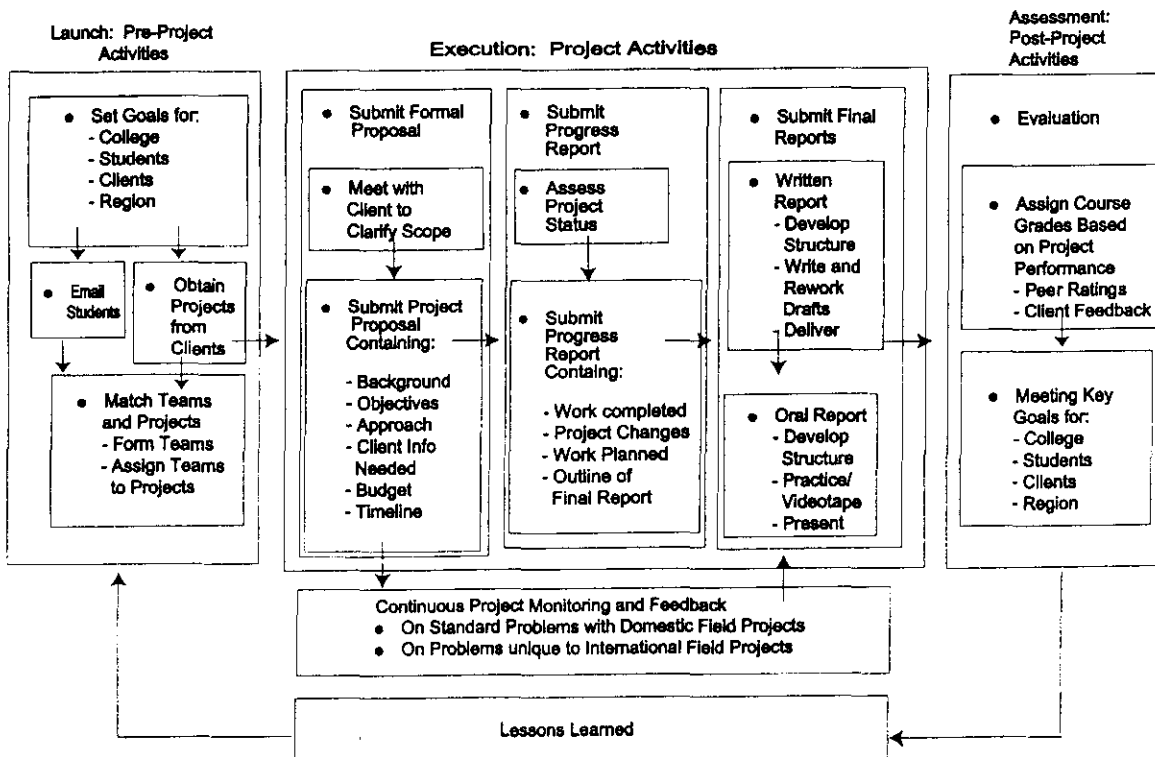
Launch: Pre-Project Activities

Execution: Project Activities

Assessment: Post-Project Activities

• Set Goals for:
- College
- Students
- Clients
- Region

• Email Students

• Obtain Projects from Clients

• Match Teams and Projects
- Form Teams
- Assign Teams to Projects

• Submit Formal Proposal

• Meet with Client to Clarify Scope

• Submit Project Proposal Containing:
- Background
- Objectives
- Approach
- Client Info Needed
- Budget
- Timeline

• Submit Progress Report

• Assess Project Status

• Submit Progress Report Containg:
- Work completed
- Project Changes
- Work Planned
- Outline of Final Report

• Submit Final Reports

• Written Report
- Develop Structure
- Write and Rework Drafts
- Deliver

• Oral Report
- Develop Structure
- Practice/ Videotape
- Present

• Evaluation

• Assign Course Grades Based on Project Performance
- Peer Ratings
- Client Feedback

• Meeting Key Goals for:
- College
- Students
- Clients
- Region

Continuous Project Monitoring and Feedback
• On Standard Problems with Domestic Field Projects
• On Problems unique to International Field Projects

Lessons Learned